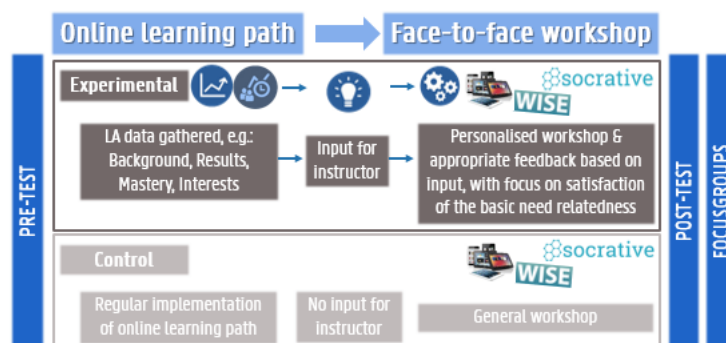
Online learning path

Face-to-face workshop

PRE-TEST

Experimental

socrative

WISE

LA data gathered, e.g.: Background, Results, Mastery, Interests

Input for instructor

Personalised workshop & appropriate feedback based on input, with focus on satisfaction of the basic need relatedness

POST-TEST

FOCUSGROUPS

Control

socrative

WISE

Regular implementation of online learning path

No input for instructor

General workshop